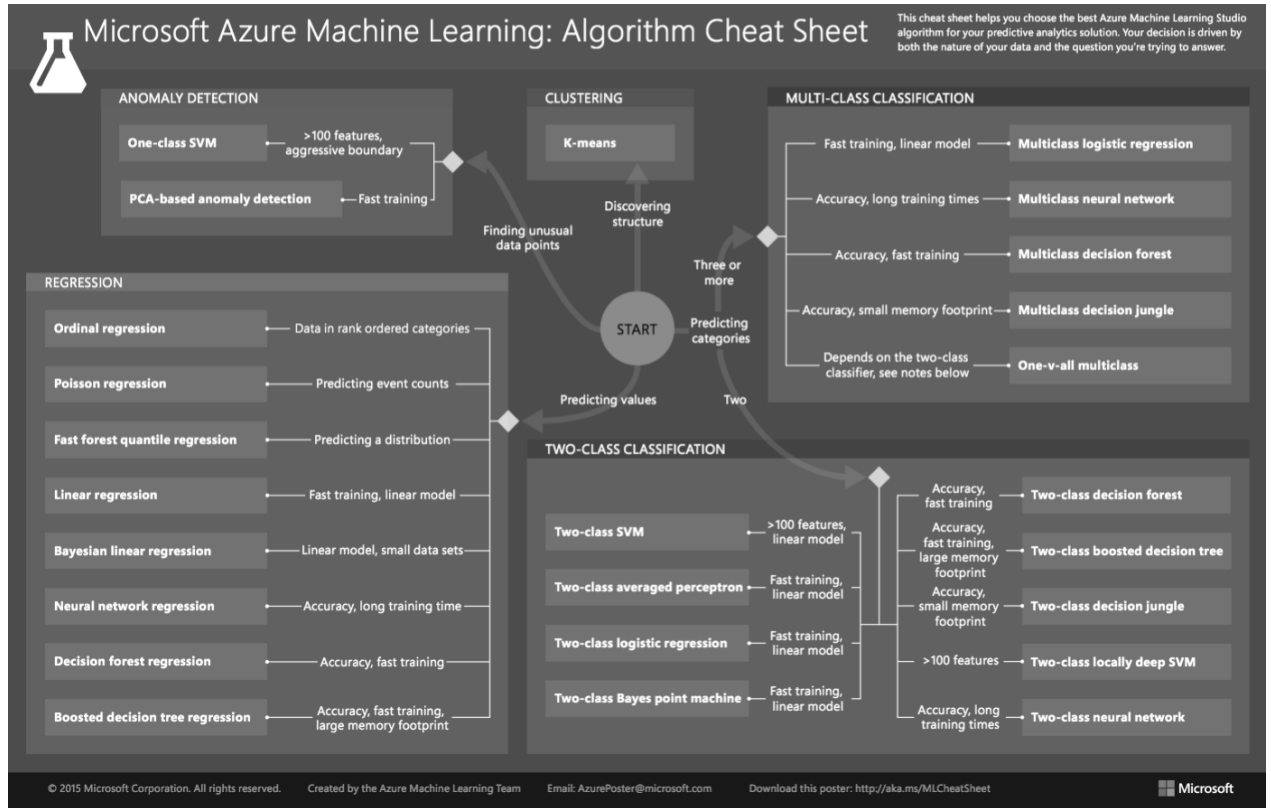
Microsoft Azure Machine Learning: Algorithm Cheat Sheet

This cheat sheet helps you choose the best Azure Machine Learning Studio algorithm for your predictive analytics solution. Your decision is driven by both the nature of your data and the question you're trying to answer.

ANOMALY DETECTION

One-class SVM — >100 features, aggressive boundary

PCA-based anomaly detection — Fast training

CLUSTERING

K-means

MULTI-CLASS CLASSIFICATION

Fast training, linear model — Multiclass logistic regression

Accuracy, long training times — Multiclass neural network

Accuracy, fast training — Multiclass decision forest

Accuracy, small memory footprint — Multiclass decision jungle

Depends on the two-class classifier, see notes below — One-v-all multiclass

Finding unusual data points

Discovering structure

Three or more

START

Predicting categories

Predicting values

Two

REGRESSION

Ordinal regression — Data in rank ordered categories

Poisson regression — Predicting event counts

Fast forest quantile regression — Predicting a distribution

Linear regression — Fast training, linear model

Bayesian linear regression — Linear model, small data sets

Neural network regression — Accuracy, long training time

Decision forest regression — Accuracy, fast training

Boosted decision tree regression — Accuracy, fast training, large memory footprint

TWO-CLASS CLASSIFICATION

Two-class SVM — >100 features, linear model

Two-class averaged perceptron — Fast training, linear model

Two-class logistic regression — Fast training, linear model

Two-class Bayes point machine — Fast training, linear model

Accuracy, fast training — Two-class decision forest

Accuracy, fast training, large memory footprint — Two-class boosted decision tree

Accuracy, small memory footprint — Two-class decision jungle

>100 features — Two-class locally deep SVM

Accuracy, long training times — Two-class neural network

© 2015 Microsoft Corporation. All rights reserved. Created by the Azure Machine Learning Team Email: AzurePoster@microsoft.com Download this poster: http://aka.ms/MLCheatSheet Microsoft